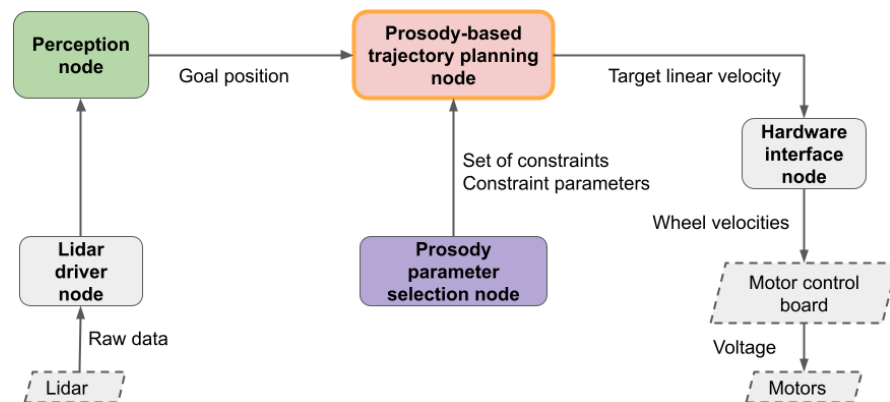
Perception node

Goal position

Prosody-based trajectory planning node

Target linear velocity

Hardware interface node

Set of constraints
Constraint parameters

Lidar driver node

Prosody parameter selection node

Wheel velocities

Motor control board

Raw data

Voltage

Lidar

Motors